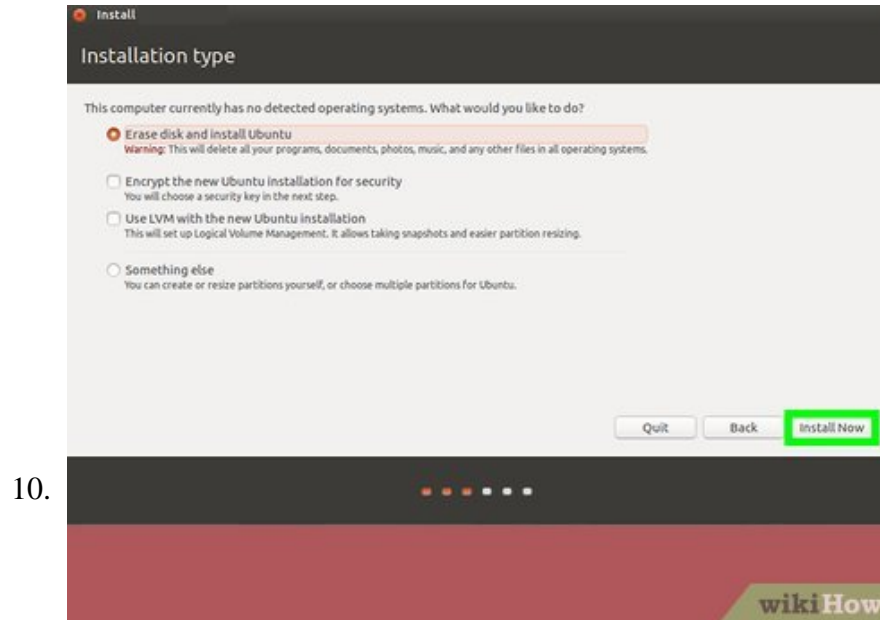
Install

Installation type

This computer currently has no detected operating systems. What would you like to do?

Erase disk and install Ubuntu
Warning: This will delete all your programs, documents, photos, music, and any other files in all operating systems.

Encrypt the new Ubuntu installation for security
You will choose a security key in the next step.

Use LVM with the new Ubuntu installation
This will set up Logical Volume Management. It allows taking snapshots and easier partition resizing.

Something else
You can create or resize partitions yourself, or choose multiple partitions for Ubuntu.

Quit Back Install Now

10.

wikiHow